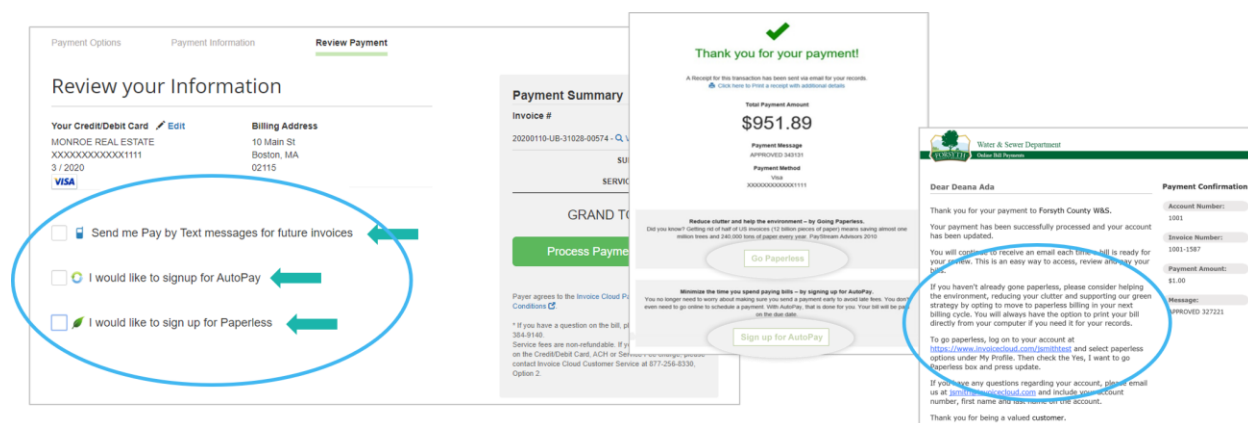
Payment Options Payment Information Review Payment

Review your Information

Your Credit/Debit Card Edit
MONROE REAL ESTATE
XXXXXXXXXXXX1111
3 / 2020
VISA

Billing Address
10 Main St
Boston, MA
02115

Send me Pay by Text messages for future invoices

I would like to signup for AutoPay

I would like to sign up for Paperless

Payment Summary

Invoice #

20200110-UB-31028-00574 - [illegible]

SU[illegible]

SERVIC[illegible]

GRAND TO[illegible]

Process Payme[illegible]

Payer agrees to the Invoice Cloud Pa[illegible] Conditions

* If you have a question on the bill, pl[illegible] 384-9140.
Service fees are non-refundable. If y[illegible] on the Credit/Debit Card, ACH or Service Fee charge, please contact Invoice Cloud Customer Service at 877-256-8330, Option 2.

Thank you for your payment!

A Receipt for this transaction has been sent via email for your records.
Click here to Print a receipt with additional details

Total Payment Amount
$951.89

Payment Message
APPROVED 343131

Payment Method
Visa
XXXXXXXXXXXX1111

Reduce clutter and help the environment – by Going Paperless.
Did you know? Getting rid of half of US invoices (12 billion pieces of paper) means saving almost one million trees and 240,000 tons of paper every year. PayStream Advisors 2010

Go Paperless

Minimize the time you spend paying bills – by signing up for AutoPay.
You no longer need to worry about making sure you send a payment early to avoid late fees. You don't even need to go online to schedule a payment. With AutoPay, that is done for you. Your bill will be paid on the due date.

Sign up for AutoPay

FORSYTH Water & Sewer Department
Online Bill Payments

Dear Deana Ada

Thank you for your payment to Forsyth County W&S.

Your payment has been successfully processed and your account has been updated.

You will continue to receive an email each time a bill is ready for your review. This is an easy way to access, review and pay your bills.

If you haven't already gone paperless, please consider helping the environment, reducing your clutter and supporting our green strategy by opting to move to paperless billing in your next billing cycle. You will always have the option to print your bill directly from your computer if you need it for your records.

To go paperless, log on to your account at https://www.invoicecloud.com/jsmithtest and select paperless options under My Profile. Then check the Yes, I want to go Paperless box and press update.

If you have any questions regarding your account, please email us at jsmith@invoicecloud.com and include your account number, first name and last name on the account.

Thank you for being a valued customer.

Payment Confirmation

Account Number:
1001

Invoice Number:
1001-1587

Payment Amount:
$1.00

Message:
APPROVED 327221